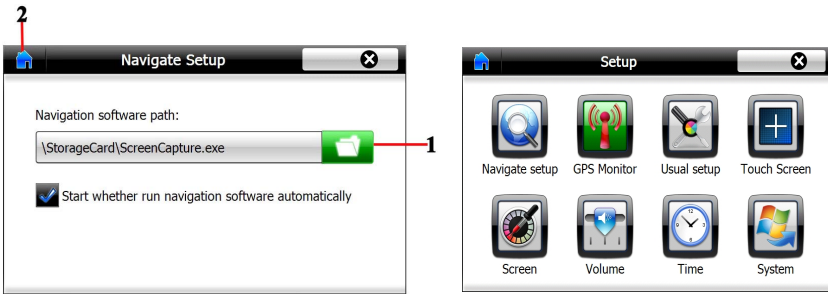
2

Navigate Setup

Navigation software path:

\StorageCard\ScreenCapture.exe

1

Start whether run navigation software automatically

Setup

Navigate setup

GPS Monitor

Usual setup

Touch Screen

Screen

Volume

Time

System